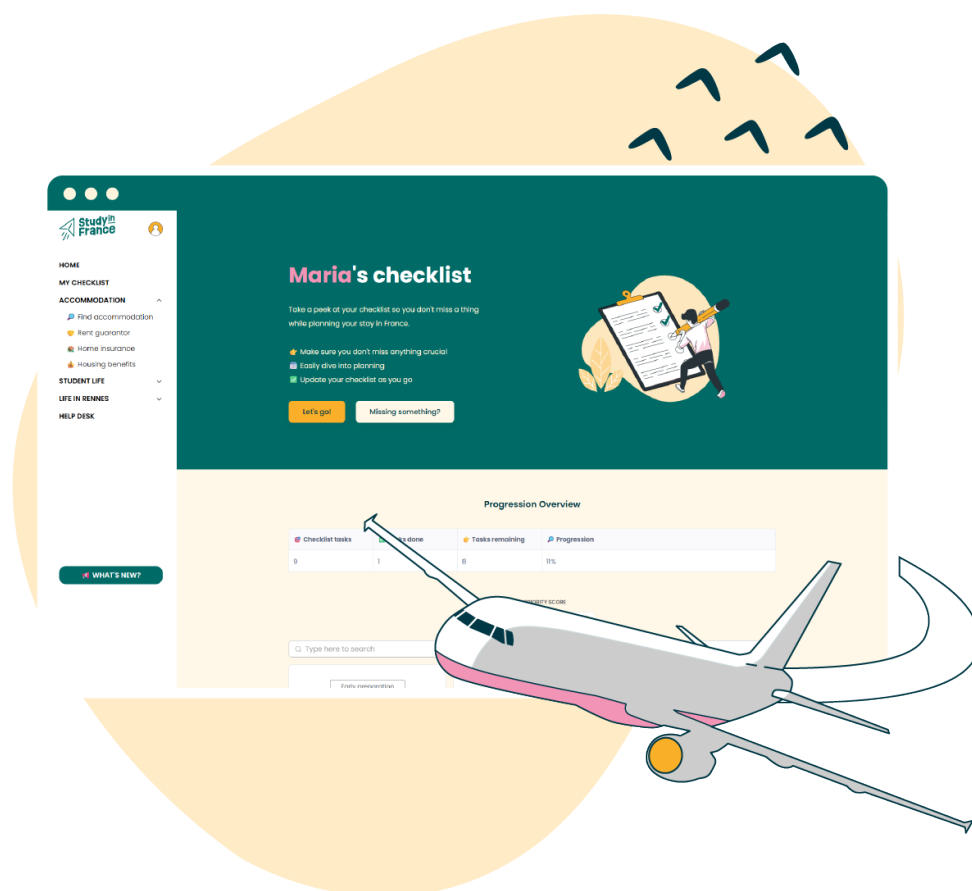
Study in France

HOME
MY CHECKLIST
ACCOMMODATION
Find accommodation
Rent guarantor
Home insurance
Housing benefits
STUDENT LIFE
LIFE IN RENNES
HELP DESK

WHAT'S NEW?

Maria's checklist

Take a peek at your checklist so you don't miss a thing while planning your stay in France.

Make sure you don't miss anything crucial
Easily dive into planning
Update your checklist as you go

Let's go!
Missing something?

Progression Overview

| Checklist tasks | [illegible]ks done | Tasks remaining | Progression |
|---|---|---|---|
| 9 | 1 | 8 | 11% |

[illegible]RITY SCORE

Type here to search

Early preparation